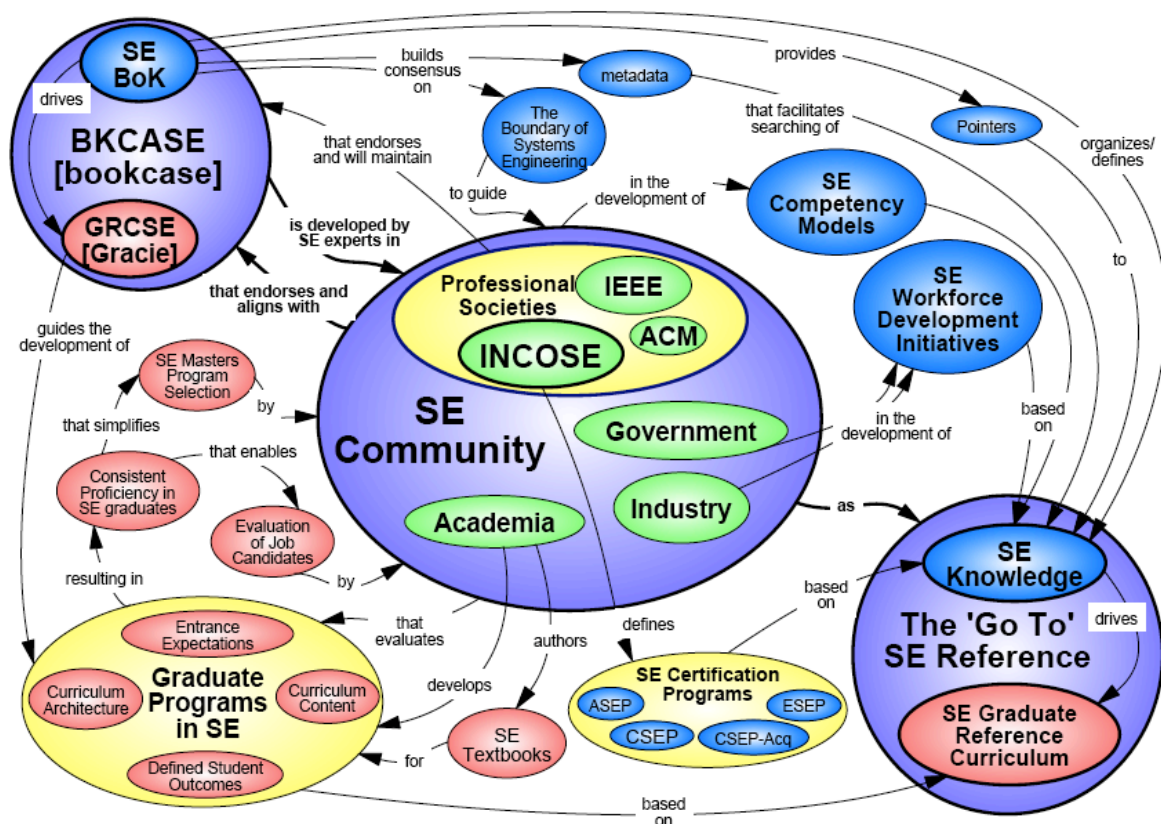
SE BoK

drives

BKCASE [bookcase]

GRCSE [Gracie]

builds consensus on

metadata

provides

The Boundary of Systems Engineering

that facilitates searching of

Pointers

organizes/ defines

that endorses and will maintain

to guide

in the development of

SE Competency Models

is developed by SE experts in

that endorses and aligns with

to

SE Workforce Development Initiatives

Professional Societies

IEEE

ACM

INCOSE

guides the development of

SE Masters Program Selection

by

that simplifies

SE Community

Government

in the development of

based on

that enables

Consistent Proficiency in SE graduates

Evaluation of Job Candidates

Industry

as

Academia

by

resulting in

SE Knowledge

Entrance Expectations

that evaluates

authors

defines

based on

drives

The 'Go To' SE Reference

Curriculum Architecture

Graduate Programs in SE

Curriculum Content

develops

SE Certification Programs

ASEP

ESEP

CSEP

CSEP-Acq

SE Graduate Reference Curriculum

SE Textbooks

for

Defined Student Outcomes

based on